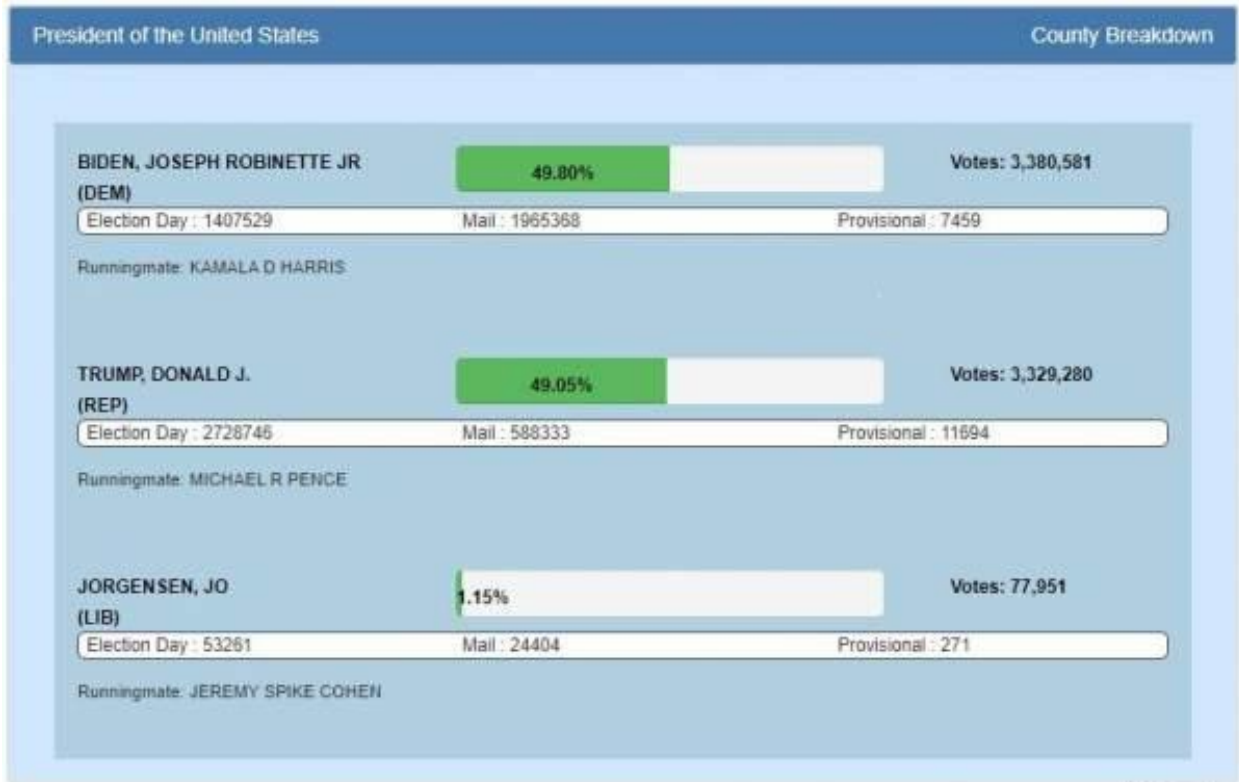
President of the United States

County Breakdown

BIDEN, JOSEPH ROBINETTE JR (DEM)

49.80%

Votes: 3,380,581

Election Day : 1407529

Mail : 1965368

Provisional : 7459

Runningmate: KAMALA D HARRIS

TRUMP, DONALD J. (REP)

49.05%

Votes: 3,329,280

Election Day : 2728746

Mail : 588333

Provisional : 11694

Runningmate: MICHAEL R PENCE

JORGENSEN, JO (LIB)

1.15%

Votes: 77,951

Election Day : 53261

Mail : 24404

Provisional : 271

Runningmate: JEREMY SPIKE COHEN